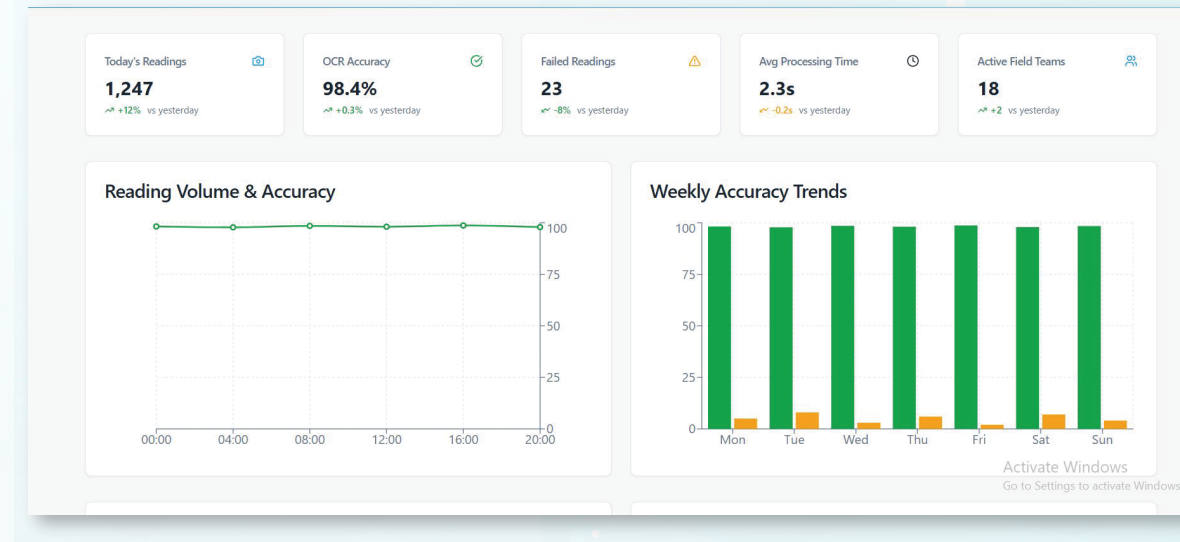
Today's Readings
1,247
+12% vs yesterday

OCR Accuracy
98.4%
+0.3% vs yesterday

Failed Readings
23
-8% vs yesterday

Avg Processing Time
2.3s
-0.2s vs yesterday

Active Field Teams
18
+2 vs yesterday

Reading Volume & Accuracy

100
75
50
25
0
00:00 04:00 08:00 12:00 16:00 20:00

Weekly Accuracy Trends

100
75
50
25
0
Mon Tue Wed Thu Fri Sat Sun

Activate Windows
Go to Settings to activate Windows